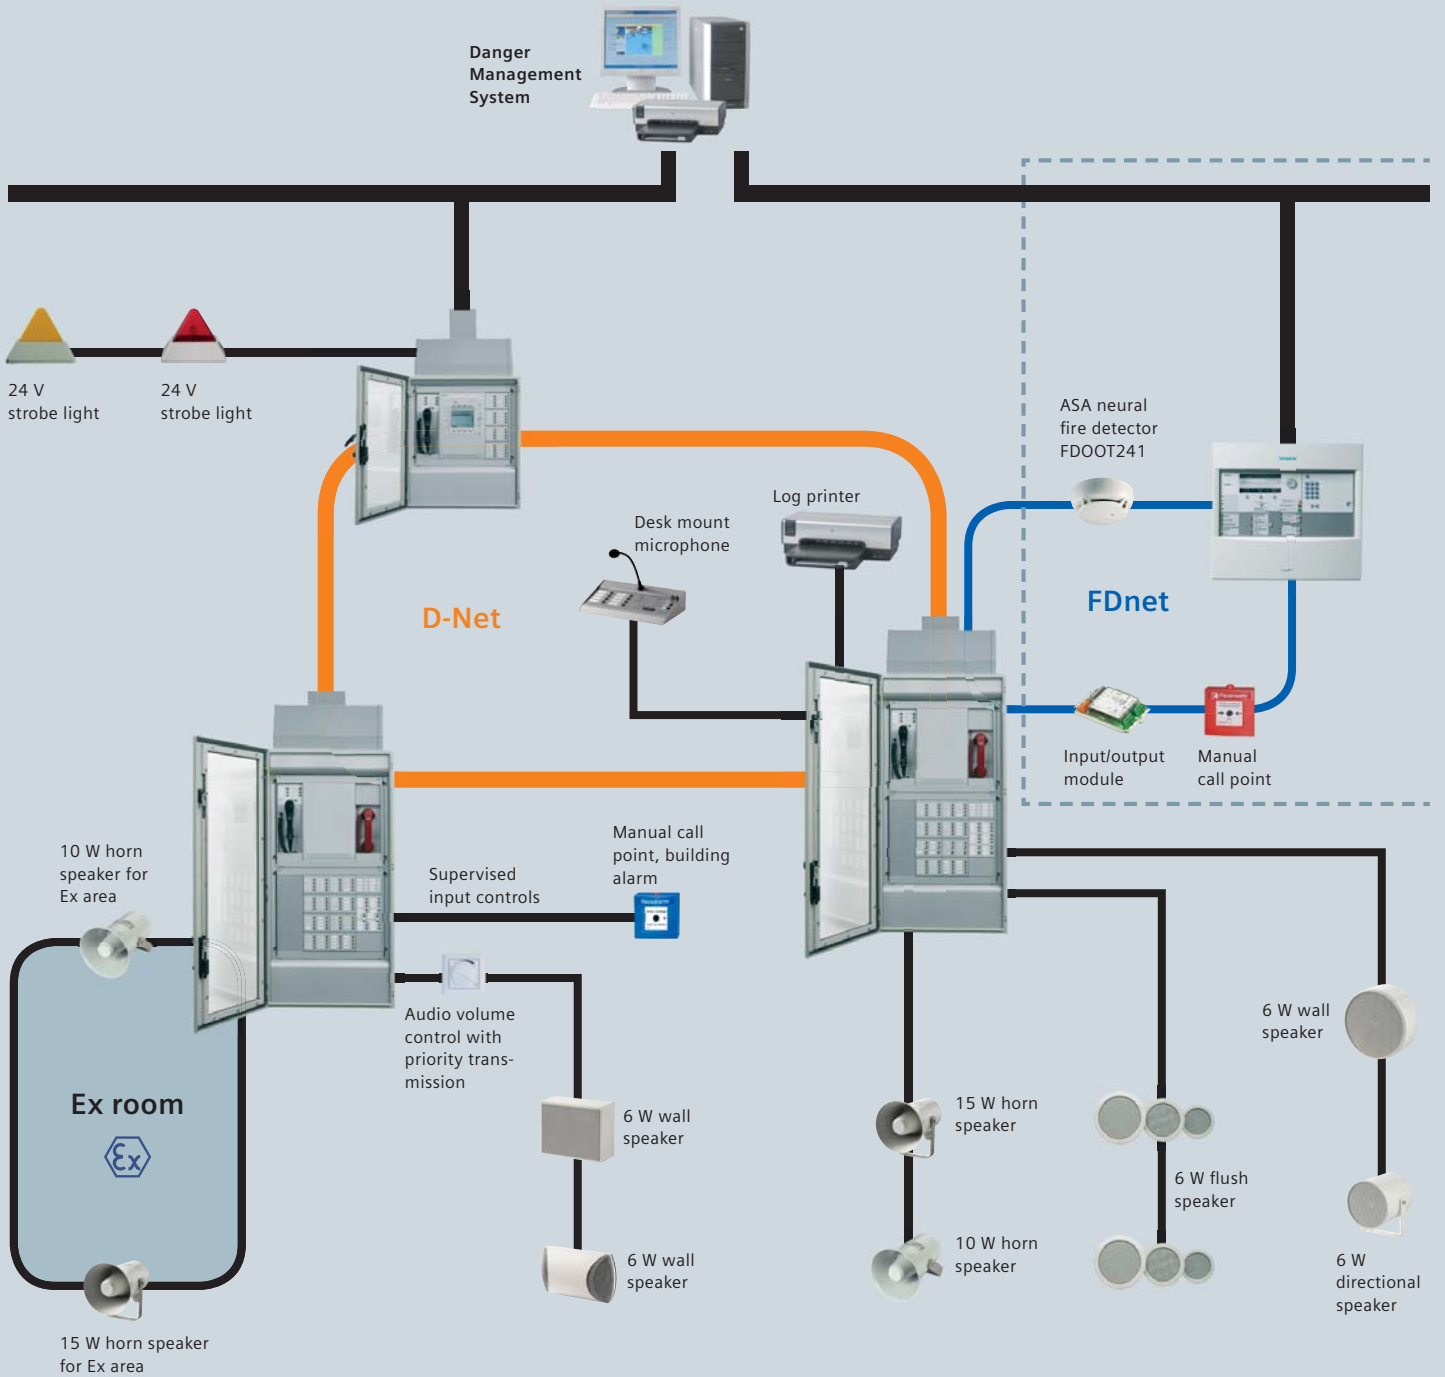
Danger Management System

24 V strobe light

24 V strobe light

ASA neural fire detector FDOOT241

Log printer

Desk mount microphone

D-Net

FDnet

Input/output module

Manual call point

10 W horn speaker for Ex area

Supervised input controls

Manual call point, building alarm

Audio volume control with priority transmission

6 W wall speaker

Ex room

6 W wall speaker

6 W wall speaker

15 W horn speaker

6 W flush speaker

10 W horn speaker

6 W directional speaker

15 W horn speaker for Ex area